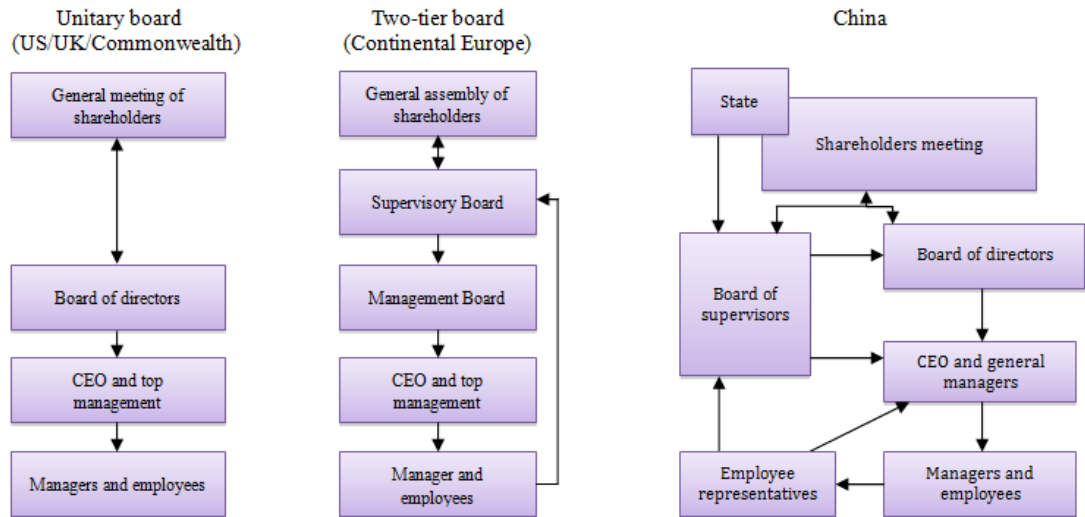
Unitary board
(US/UK/Commonwealth)

General meeting of shareholders

Board of directors

CEO and top management

Managers and employees

Two-tier board
(Continental Europe)

General assembly of shareholders

Supervisory Board

Management Board

CEO and top management

Manager and employees

China

State

Shareholders meeting

Board of directors

Board of supervisors

CEO and general managers

Employee representatives

Managers and employees